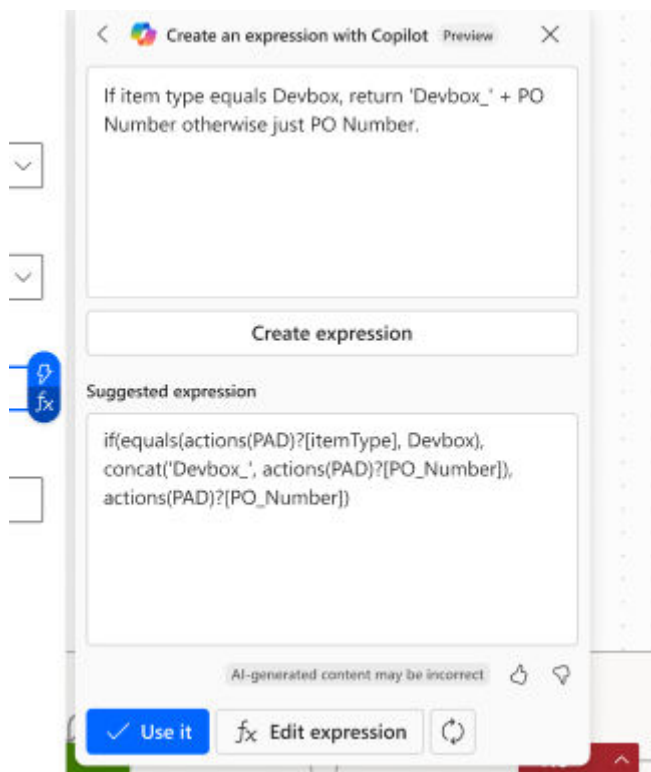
Create an expression with Copilot Preview

If item type equals Devbox, return 'Devbox_' + PO Number otherwise just PO Number.

Create expression

Suggested expression

if(equals(actions(PAD)?[itemType], Devbox), concat('Devbox_', actions(PAD)?[PO_Number]), actions(PAD)?[PO_Number])

AI-generated content may be incorrect

Use it

$f_x$ Edit expression